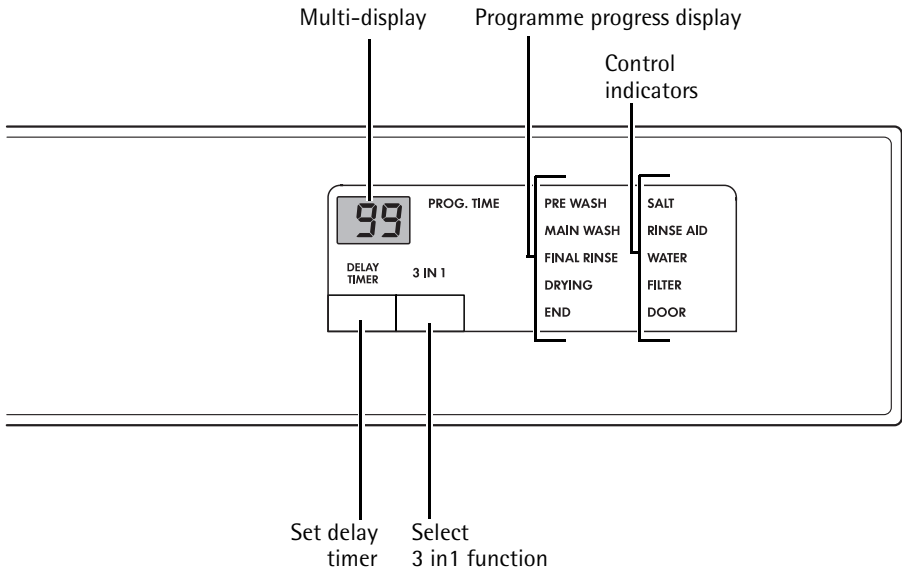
Multi-display

Programme progress display

Control indicators

99

PROG. TIME

PRE WASH

MAIN WASH

FINAL RINSE

DRYING

END

SALT

RINSE AID

WATER

FILTER

DOOR

DELAY TIMER

3 IN 1

Set delay timer

Select 3 in1 function